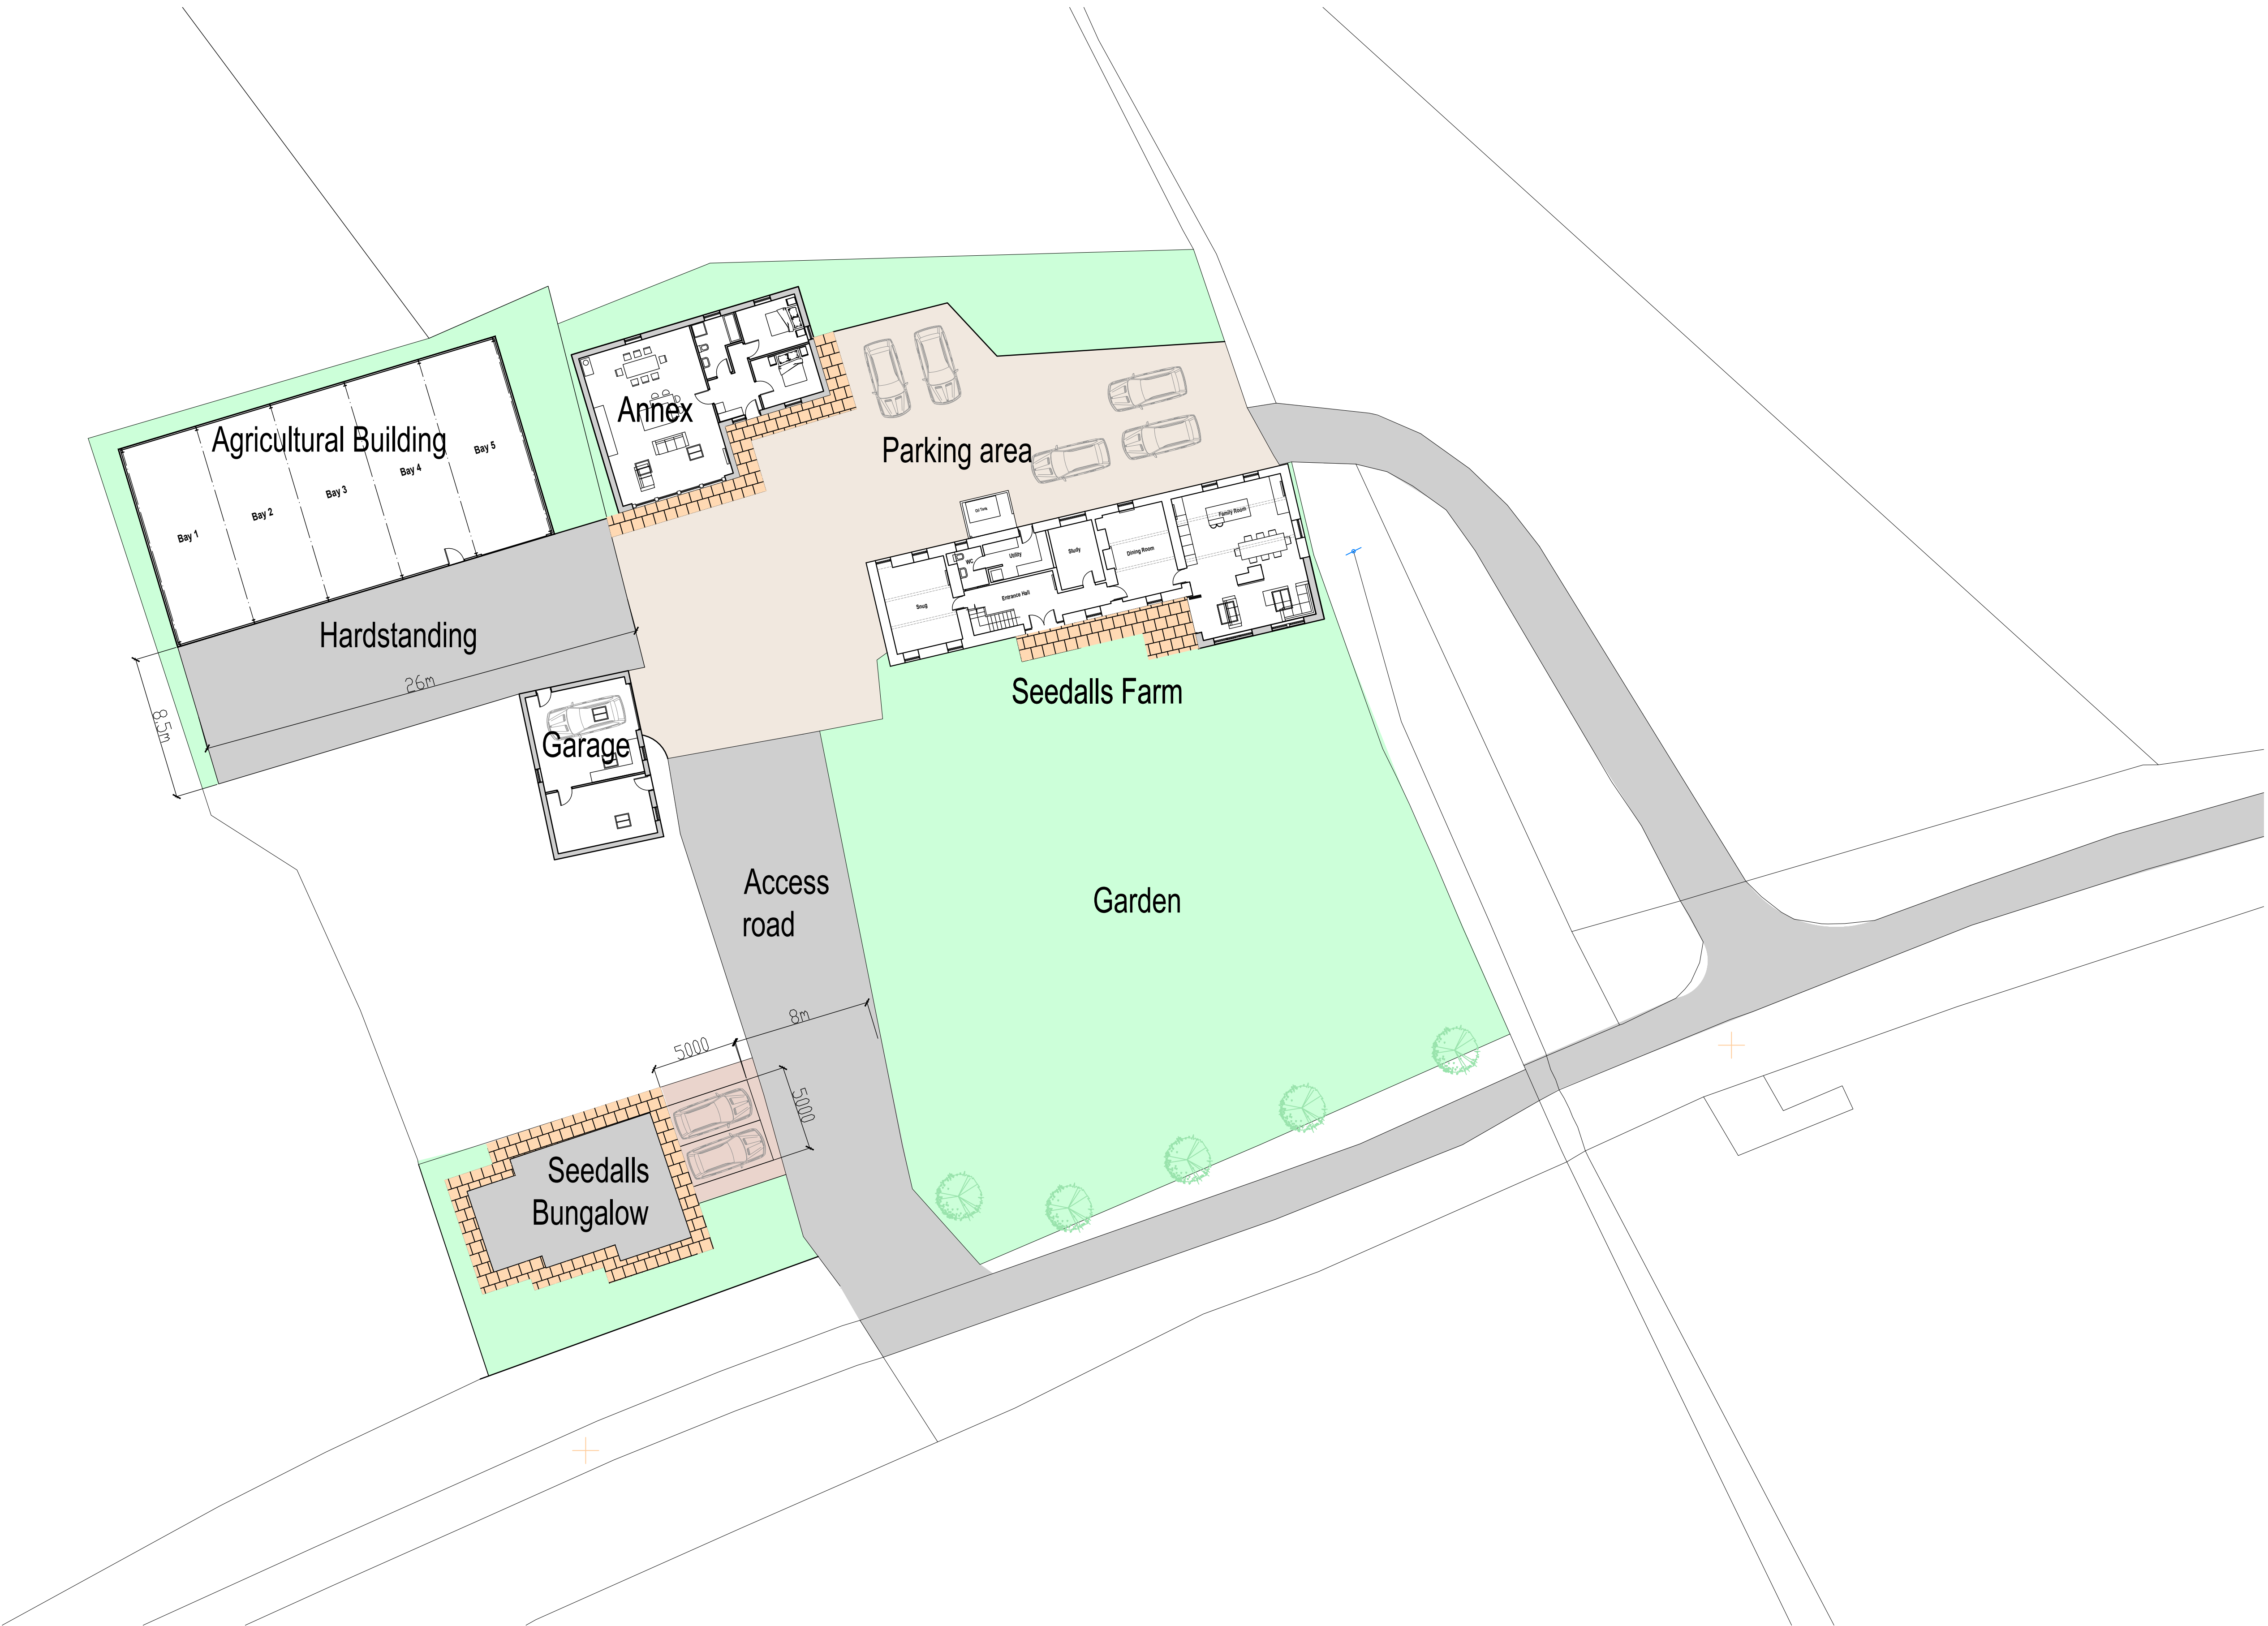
Agricultural Building

Bay 1
Bay 2
Bay 3
Bay 4
Bay 5

Annex

Parking area

Hardstanding

26m

8.5m

Garage

Snug
WC
Utility
Study
Dining Room
Family Room
Entrance Hall
Oil Tank

Seedalls Farm

Access road

Garden

8m

5000

5000

Seedalls Bungalow